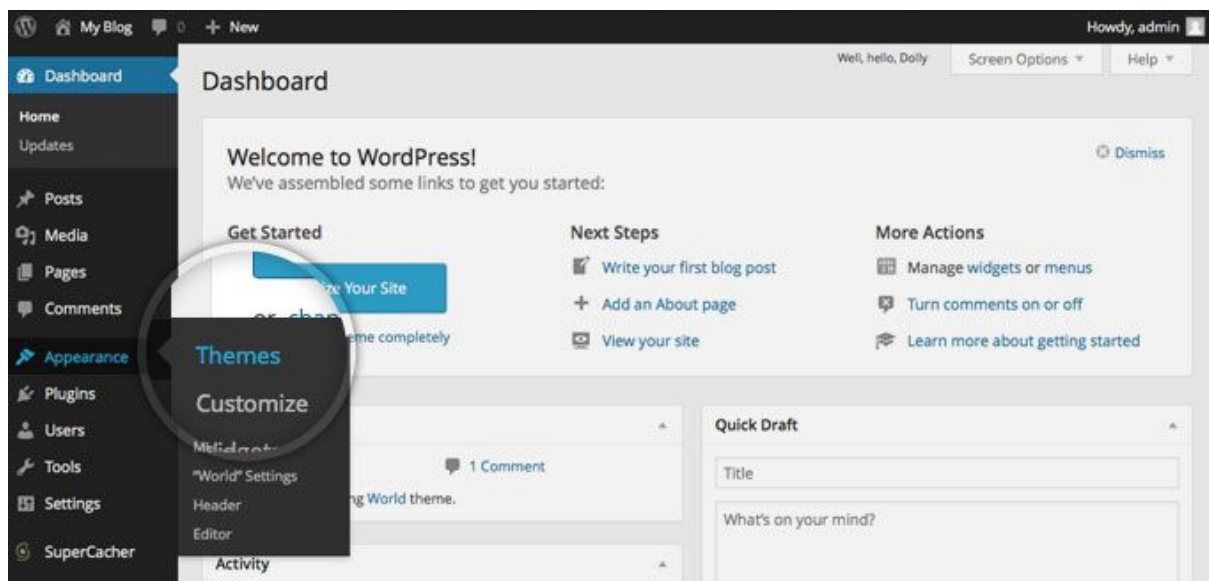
My Blog 0 + New

Howdy, admin

Dashboard

Home

Updates

Posts

Media

Pages

Comments

Appearance

Plugins

Users

Tools

Settings

SuperCacher

Dashboard

Well, hello, Dolly

Screen Options

Help

Welcome to WordPress!

We've assembled some links to get you started:

Dismiss

Get Started

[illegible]ize Your Site

or, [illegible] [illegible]eme completely

Next Steps

Write your first blog post

Add an About page

View your site

More Actions

Manage widgets or menus

Turn comments on or off

Learn more about getting started

Themes

Customize

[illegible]

"World" Settings

Header

Editor

1 Comment

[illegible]ng World theme.

Activity

Quick Draft

Title

What's on your mind?